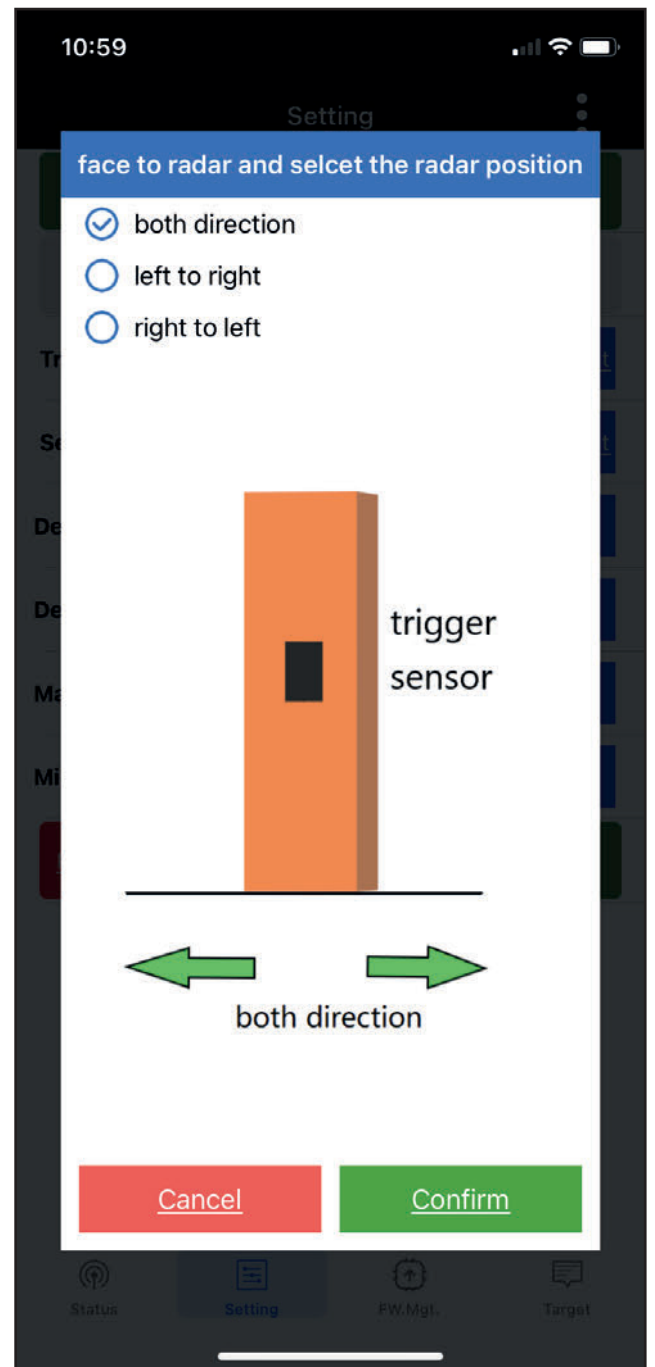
10:59

Setting

face to radar and selcet the radar position

both direction

left to right

right to left

Tr

Se

De

De

Ma

Mi

trigger sensor

both direction

Cancel

Confirm

Status

Setting

FW.Mgt.

Target